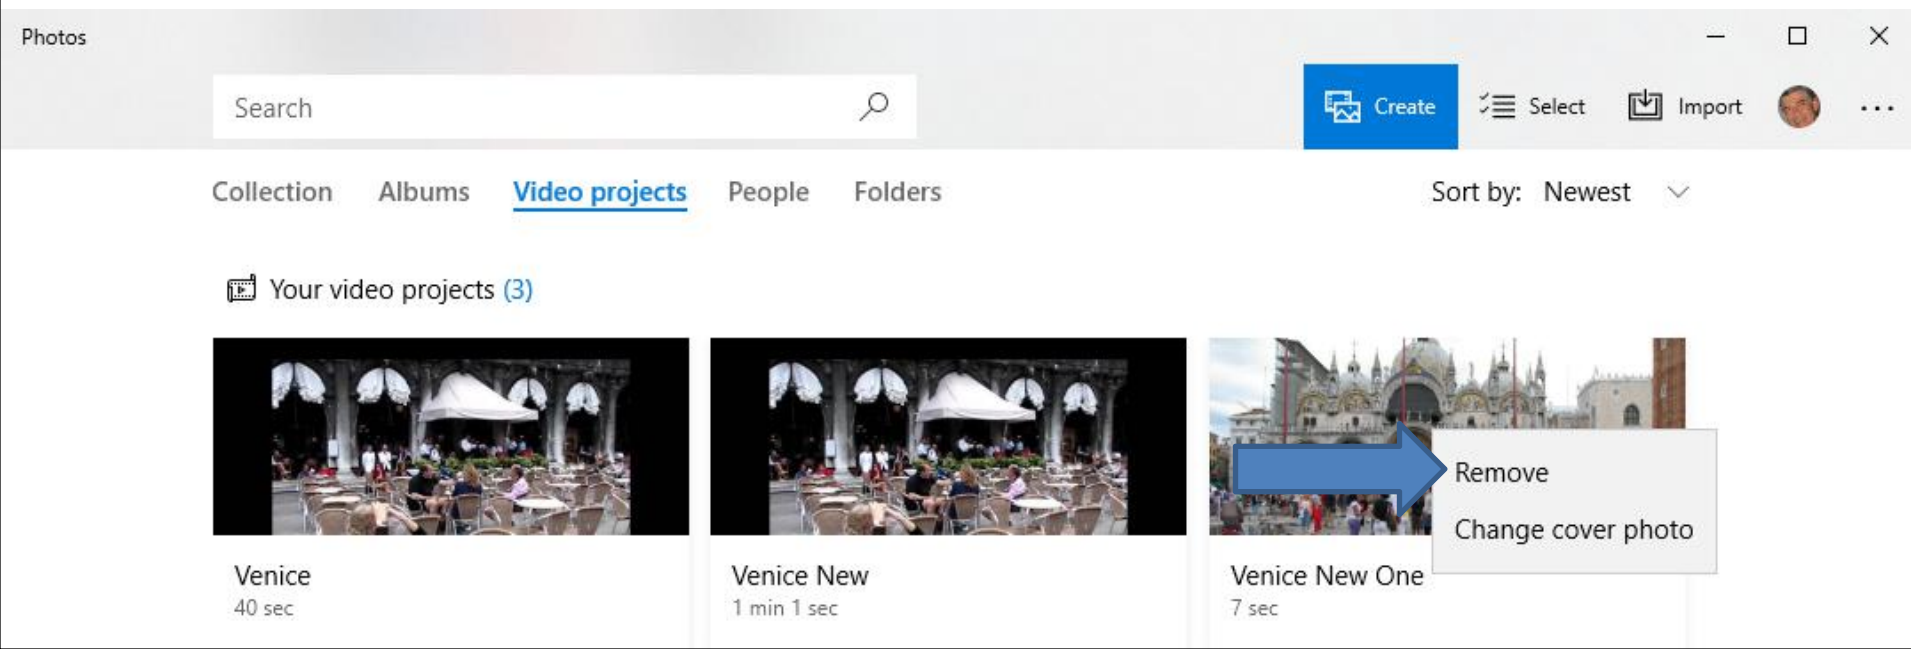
Photos

Search

Create

Select

Import

...

Collection

Albums

Video projects

People

Folders

Sort by: Newest

Your video projects (3)

Remove

Change cover photo

Venice
40 sec

Venice New
1 min 1 sec

Venice New One
7 sec